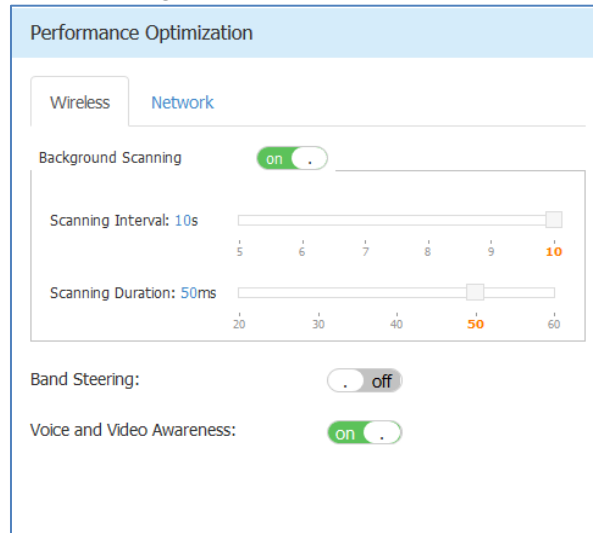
Performance Optimization

Wireless Network

Background Scanning on .

Scanning Interval: 10s

5 6 7 8 9 10

Scanning Duration: 50ms

20 30 40 50 60

Band Steering: . off

Voice and Video Awareness: on .